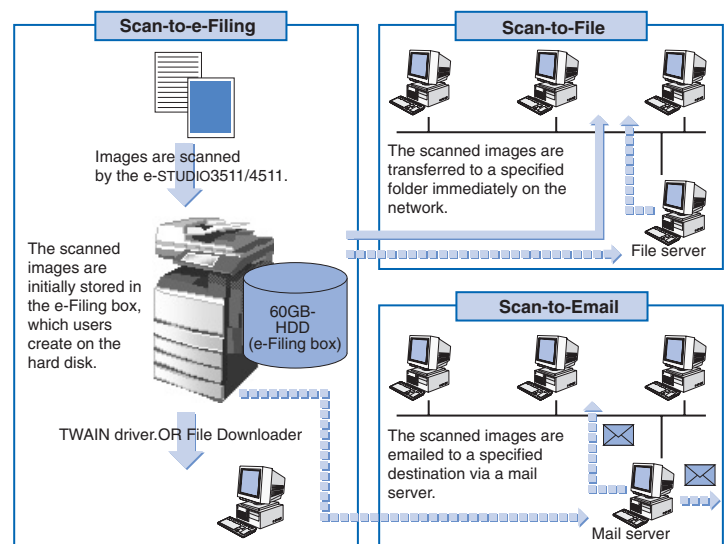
Scan-to-e-Filing

Images are scanned by the e-STUDIO3511/4511.

The scanned images are initially stored in the e-Filing box, which users create on the hard disk.

60GB-HDD (e-Filing box)

TWAIN driver.OR File Downloader

Scan-to-File

The scanned images are transferred to a specified folder immediately on the network.

File server

Scan-to-Email

The scanned images are emailed to a specified destination via a mail server.

Mail server